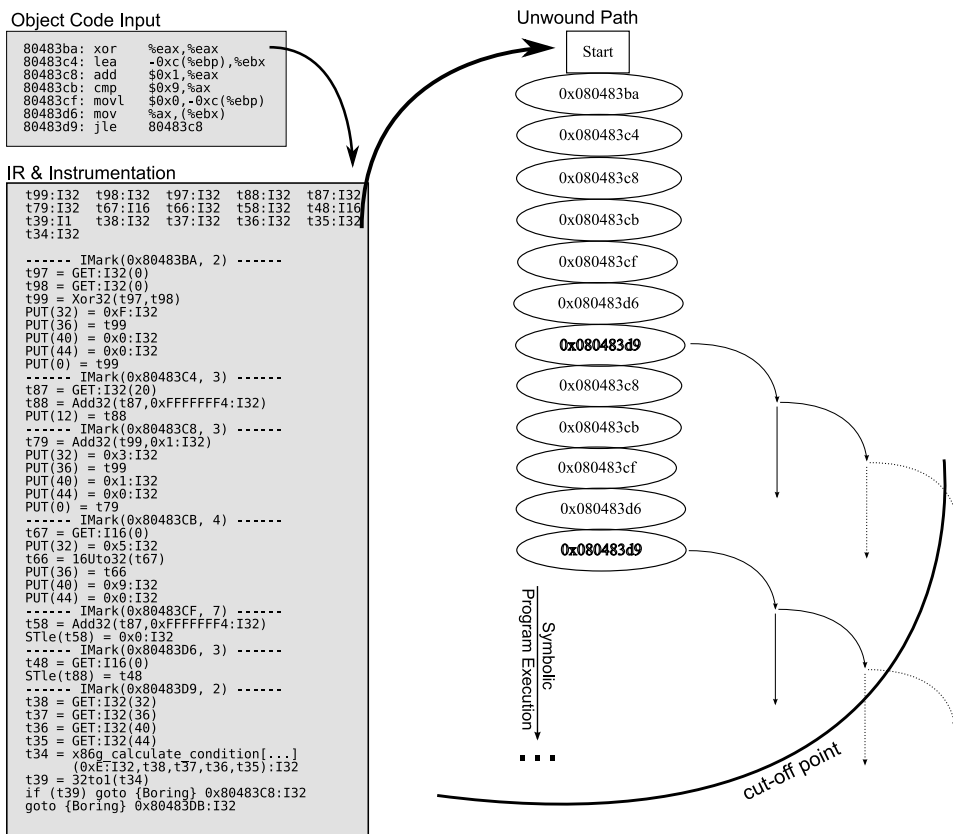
Object Code Input

80483ba: xor %eax,%eax
80483c4: lea -0xc(%ebp),%ebx
80483c8: add $0x1,%eax
80483cb: cmp $0x9,%ax
80483cf: movl $0x0,-0xc(%ebp)
80483d6: mov %ax,(%ebx)
80483d9: jle 80483c8

IR & Instrumentation

t99:I32 t98:I32 t97:I32 t88:I32 t87:I32
t79:I32 t67:I16 t66:I32 t58:I32 t48:I16
t39:I1 t38:I32 t37:I32 t36:I32 t35:I32
t34:I32

------ IMark(0x80483BA, 2) ------
t97 = GET:I32(0)
t98 = GET:I32(0)
t99 = Xor32(t97,t98)
PUT(32) = 0xF:I32
PUT(36) = t99
PUT(40) = 0x0:I32
PUT(44) = 0x0:I32
PUT(0) = t99
------ IMark(0x80483C4, 3) ------
t87 = GET:I32(20)
t88 = Add32(t87,0xFFFFFFF4:I32)
PUT(12) = t88
------ IMark(0x80483C8, 3) ------
t79 = Add32(t99,0x1:I32)
PUT(32) = 0x3:I32
PUT(36) = t99
PUT(40) = 0x1:I32
PUT(44) = 0x0:I32
PUT(0) = t79
------ IMark(0x80483CB, 4) ------
t67 = GET:I16(0)
PUT(32) = 0x5:I32
t66 = 16Uto32(t67)
PUT(36) = t66
PUT(40) = 0x9:I32
PUT(44) = 0x0:I32
------ IMark(0x80483CF, 7) ------
t58 = Add32(t87,0xFFFFFFF4:I32)
STle(t58) = 0x0:I32
------ IMark(0x80483D6, 3) ------
t48 = GET:I16(0)
STle(t88) = t48
------ IMark(0x80483D9, 2) ------
t38 = GET:I32(32)
t37 = GET:I32(36)
t36 = GET:I32(40)
t35 = GET:I32(44)
t34 = x86g_calculate_condition[...]
(0xE:I32,t38,t37,t36,t35):I32
t39 = 32to1(t34)
if (t39) goto {Boring} 0x80483C8:I32
goto {Boring} 0x80483DB:I32

Unwound Path

Start
0x080483ba
0x080483c4
0x080483c8
0x080483cb
0x080483cf
0x080483d6
0x080483d9
0x080483c8
0x080483cb
0x080483cf
0x080483d6
0x080483d9

Symbolic Program Execution

...

cut-off point